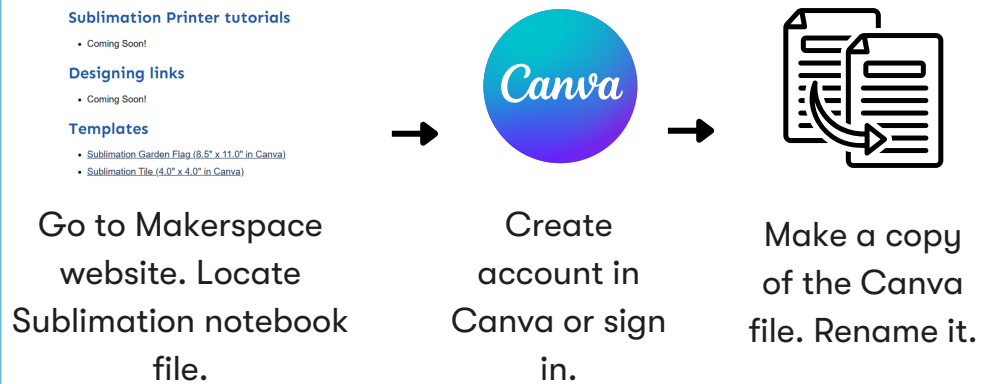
Sublimation Printer tutorials

- Coming Soon!

Designing links

- Coming Soon!

Templates

- Sublimation Garden Flag (8.5" x 11.0" in Canva)
- Sublimation Tile (4.0" x 4.0" in Canva)

Go to Makerspace website. Locate Sublimation notebook file.

Canva

Create account in Canva or sign in.

Make a copy of the Canva file. Rename it.